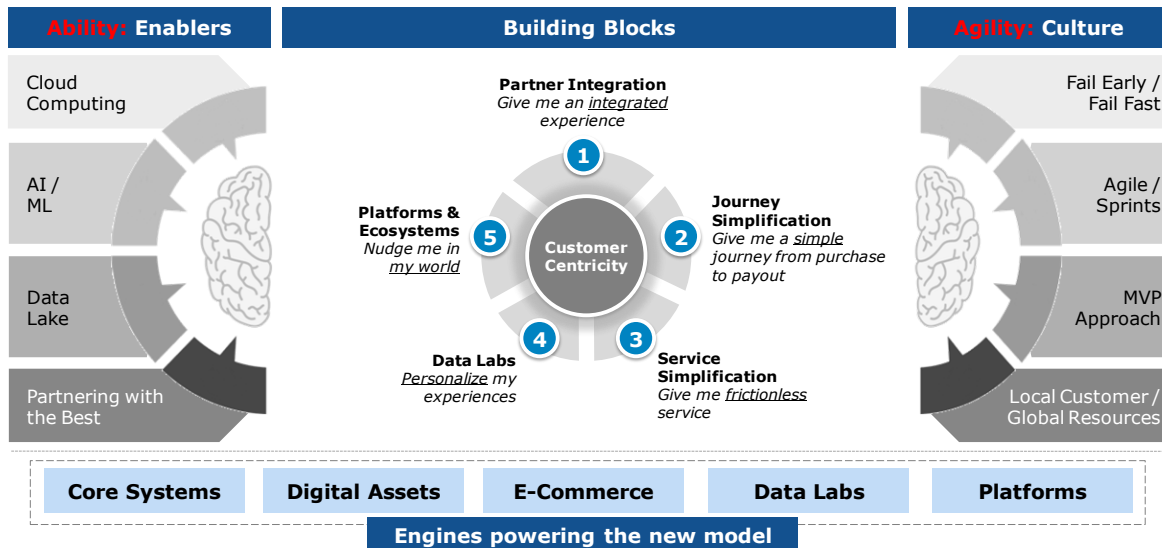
Ability: Enablers

Cloud Computing

AI / ML

Data Lake

Partnering with the Best

Building Blocks

Partner Integration
Give me an integrated experience

1

Journey Simplification
Give me a simple journey from purchase to payout

2

Service Simplification
Give me frictionless service

3

Data Labs
Personalize my experiences

4

Platforms & Ecosystems
Nudge me in my world

5

Customer Centricity

Agility: Culture

Fail Early / Fail Fast

Agile / Sprints

MVP Approach

Local Customer / Global Resources

Core Systems

Digital Assets

E-Commerce

Data Labs

Platforms

Engines powering the new model